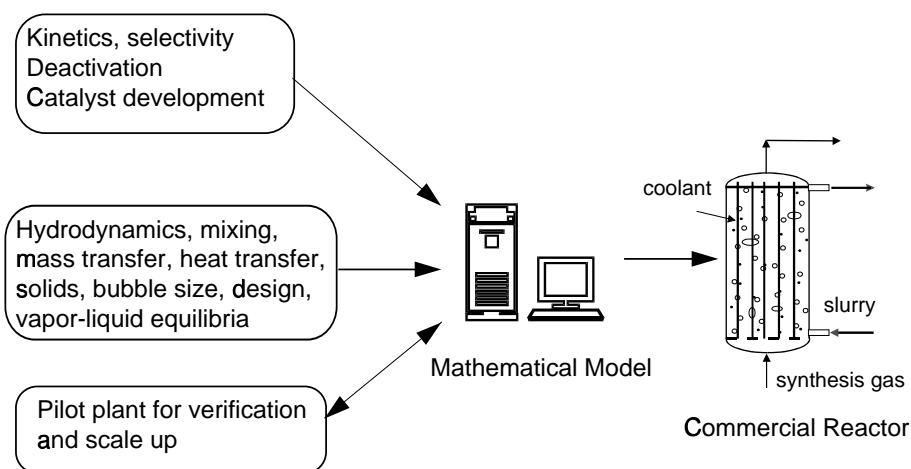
Kinetics, selectivity
Deactivation
Catalyst development

Hydrodynamics, mixing, mass transfer, heat transfer, solids, bubble size, design, vapor-liquid equilibria

Pilot plant for verification and scale up

Mathematical Model

coolant

slurry

synthesis gas

Commercial Reactor